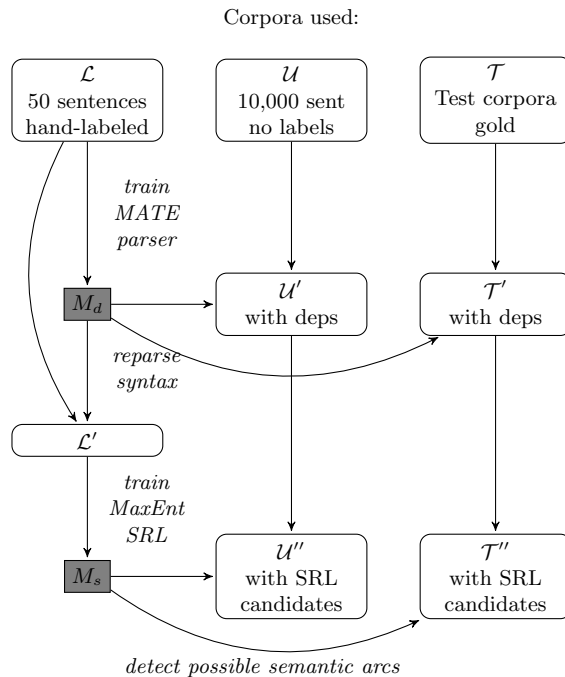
Corpora used:

$\mathcal{L}$
50 sentences
hand-labeled

$\mathcal{U}$
10,000 sent
no labels

$\mathcal{T}$
Test corpora
gold

*train MATE parser*

$M_d$

$\mathcal{U}'$
with deps

$\mathcal{T}'$
with deps

*reparse syntax*

$\mathcal{L}'$

*train MaxEnt SRL*

$M_s$

$\mathcal{U}''$
with SRL
candidates

$\mathcal{T}''$
with SRL
candidates

*detect possible semantic arcs*